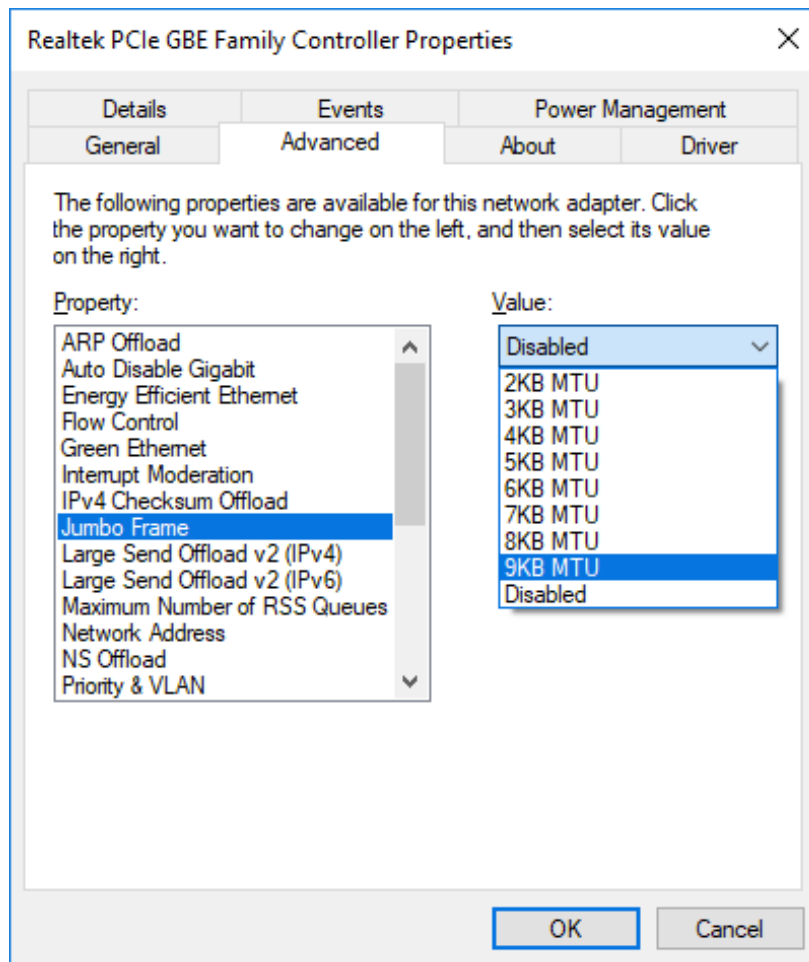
Realtek PCIe GBE Family Controller Properties

Details
Events
Power Management
General
Advanced
About
Driver

The following properties are available for this network adapter. Click the property you want to change on the left, and then select its value on the right.

Property:
ARP Offload
Auto Disable Gigabit
Energy Efficient Ethernet
Flow Control
Green Ethernet
Interrupt Moderation
IPv4 Checksum Offload
Jumbo Frame
Large Send Offload v2 (IPv4)
Large Send Offload v2 (IPv6)
Maximum Number of RSS Queues
Network Address
NS Offload
Priority & VLAN

Value:
Disabled
2KB MTU
3KB MTU
4KB MTU
5KB MTU
6KB MTU
7KB MTU
8KB MTU
9KB MTU
Disabled

OK
Cancel